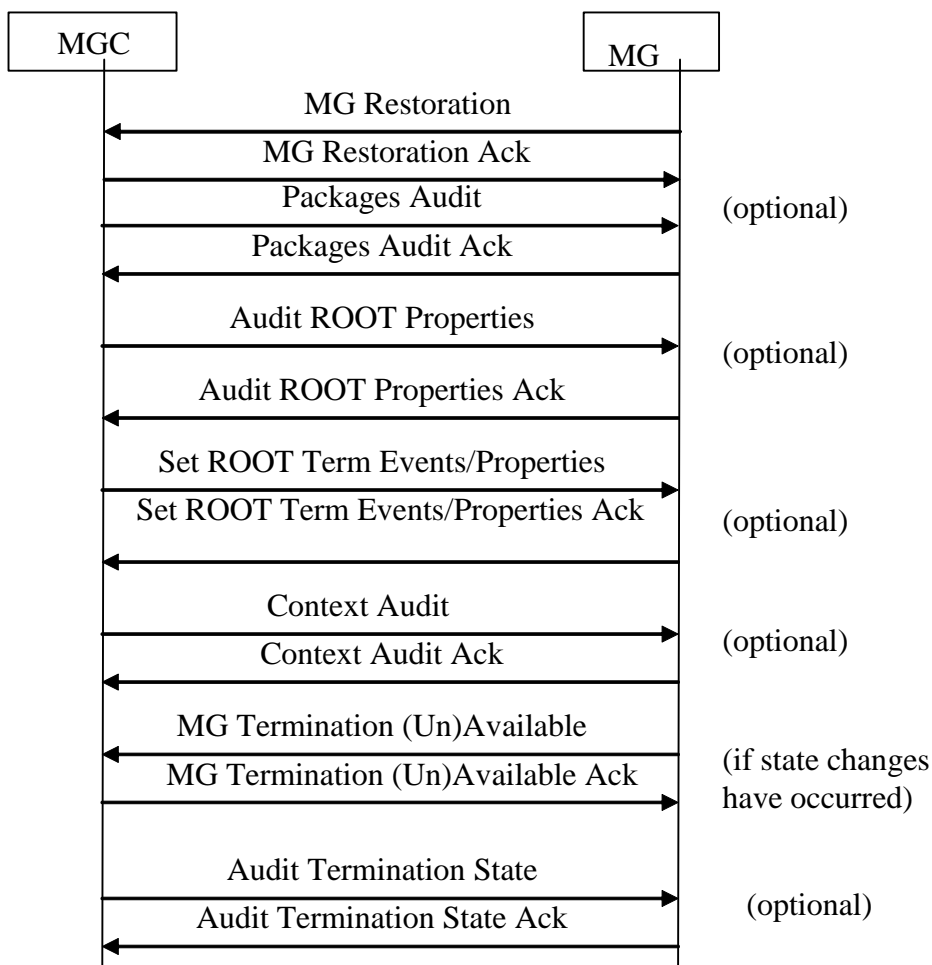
MGC

MG

MG Restoration

MG Restoration Ack

Packages Audit

(optional)

Packages Audit Ack

Audit ROOT Properties

(optional)

Audit ROOT Properties Ack

Set ROOT Term Events/Properties

Set ROOT Term Events/Properties Ack

(optional)

Context Audit

(optional)

Context Audit Ack

MG Termination (Un)Available

(if state changes have occurred)

MG Termination (Un)Available Ack

Audit Termination State

(optional)

Audit Termination State Ack